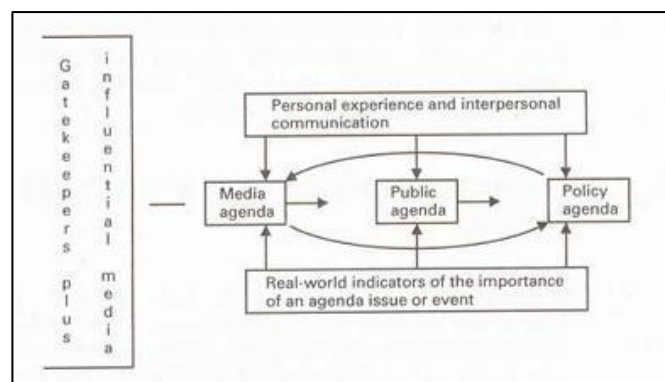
Gatekeepers plus influential media

Personal experience and interpersonal communication

Media agenda

Public agenda

Policy agenda

Real-world indicators of the importance of an agenda issue or event